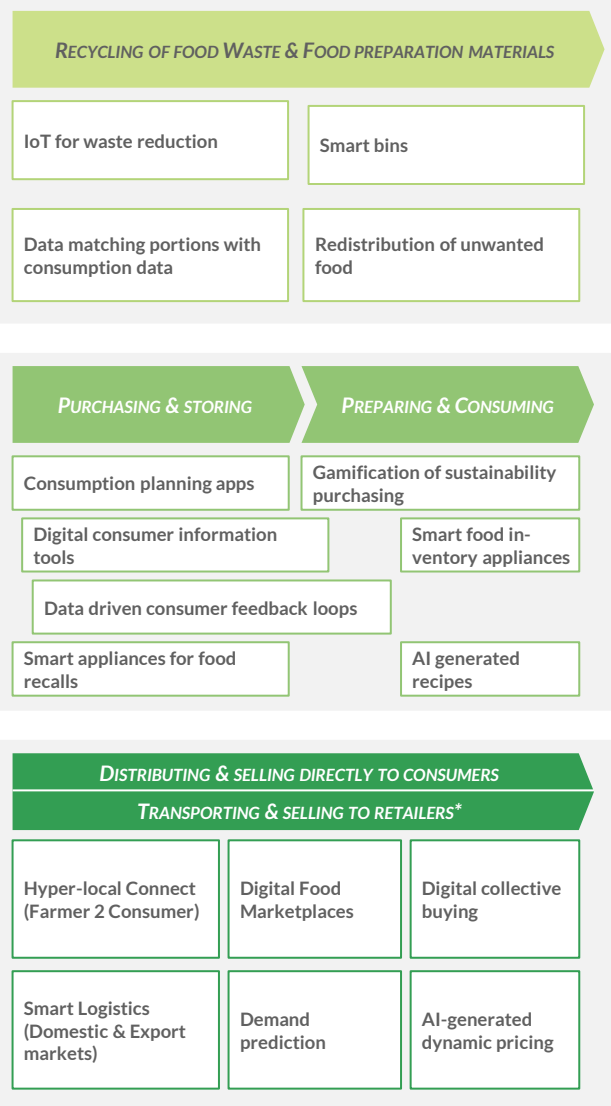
RECYCLING OF FOOD WASTE & FOOD PREPARATION MATERIALS

IoT for waste reduction

Smart bins

Data matching portions with consumption data

Redistribution of unwanted food

PURCHASING & STORING

PREPARING & CONSUMING

Consumption planning apps

Gamification of sustainability purchasing

Digital consumer information tools

Smart food inventory appliances

Data driven consumer feedback loops

Smart appliances for food recalls

AI generated recipes

DISTRIBUTING & SELLING DIRECTLY TO CONSUMERS

TRANSPORTING & SELLING TO RETAILERS*

Hyper-local Connect (Farmer 2 Consumer)

Digital Food Marketplaces

Digital collective buying

Smart Logistics (Domestic & Export markets)

Demand prediction

AI-generated dynamic pricing